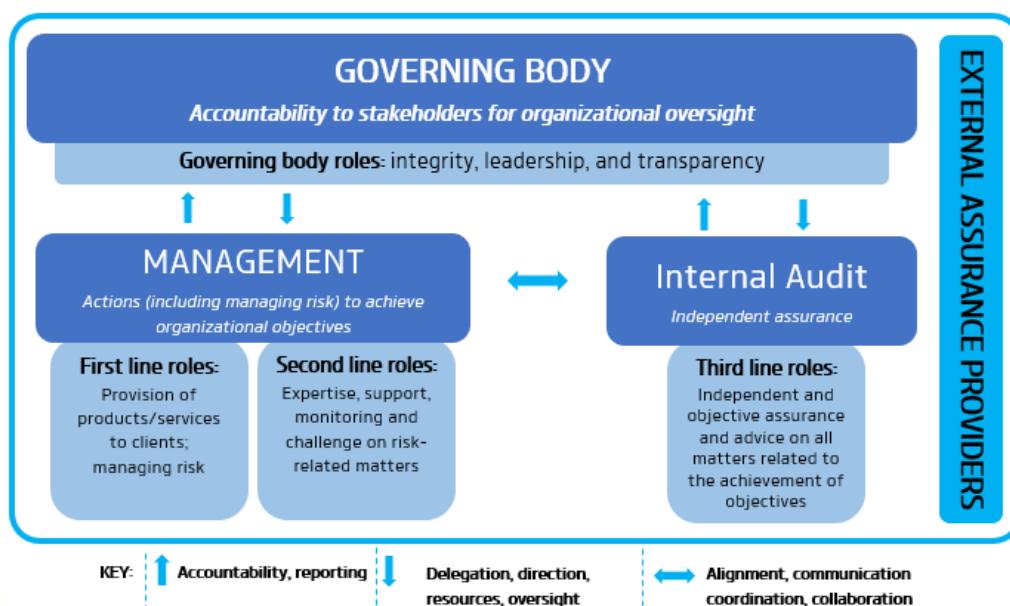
GOVERNING BODY
Accountability to stakeholders for organizational oversight

Governing body roles: integrity, leadership, and transparency

MANAGEMENT
Actions (including managing risk) to achieve organizational objectives

First line roles:
Provision of products/services to clients; managing risk

Second line roles:
Expertise, support, monitoring and challenge on risk-related matters

Internal Audit
Independent assurance

Third line roles:
Independent and objective assurance and advice on all matters related to the achievement of objectives

EXTERNAL ASSURANCE PROVIDERS

KEY: Accountability, reporting
Delegation, direction, resources, oversight
Alignment, communication coordination, collaboration